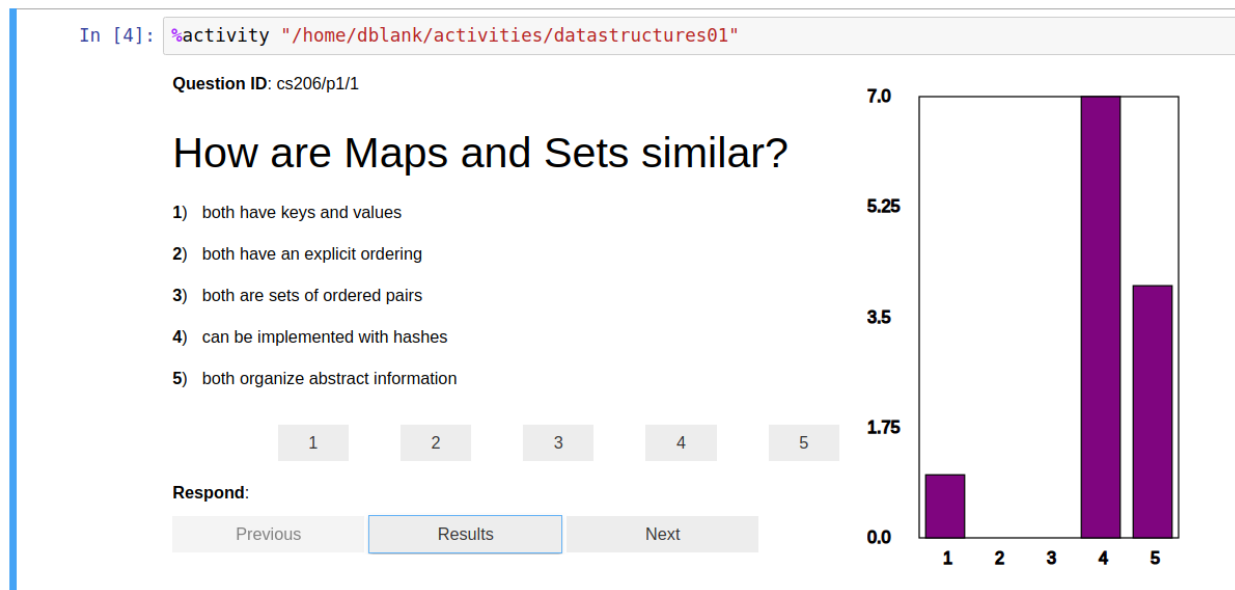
In [4]: %activity "/home/dblank/activities/datastructures01"

**Question ID**: cs206/p1/1

How are Maps and Sets similar?

**1)** both have keys and values

**2)** both have an explicit ordering

**3)** both are sets of ordered pairs

**4)** can be implemented with hashes

**5)** both organize abstract information

1 2 3 4 5

**Respond**:

Previous Results Next

7.0
5.25
3.5
1.75
0.0
1 2 3 4 5